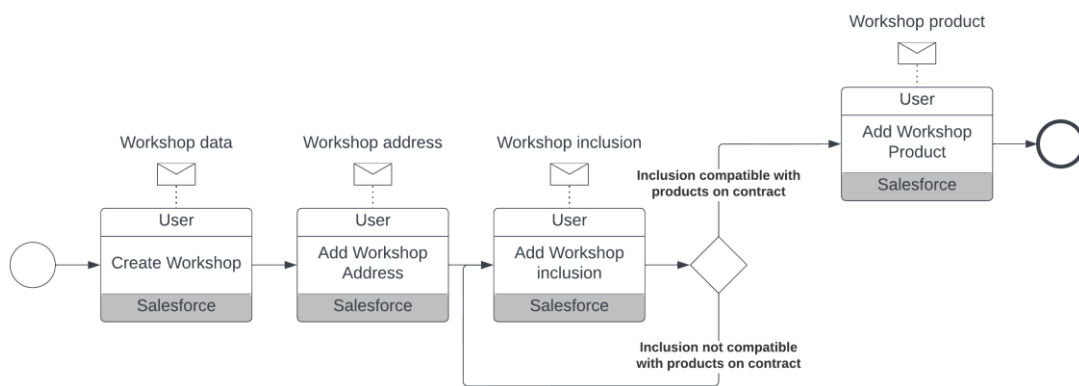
Workshop product

User

Add Workshop Product

Salesforce

Workshop data

User

Create Workshop

Salesforce

Workshop address

User

Add Workshop Address

Salesforce

Workshop inclusion

User

Add Workshop inclusion

Salesforce

Inclusion compatible with products on contract

Inclusion not compatible with products on contract